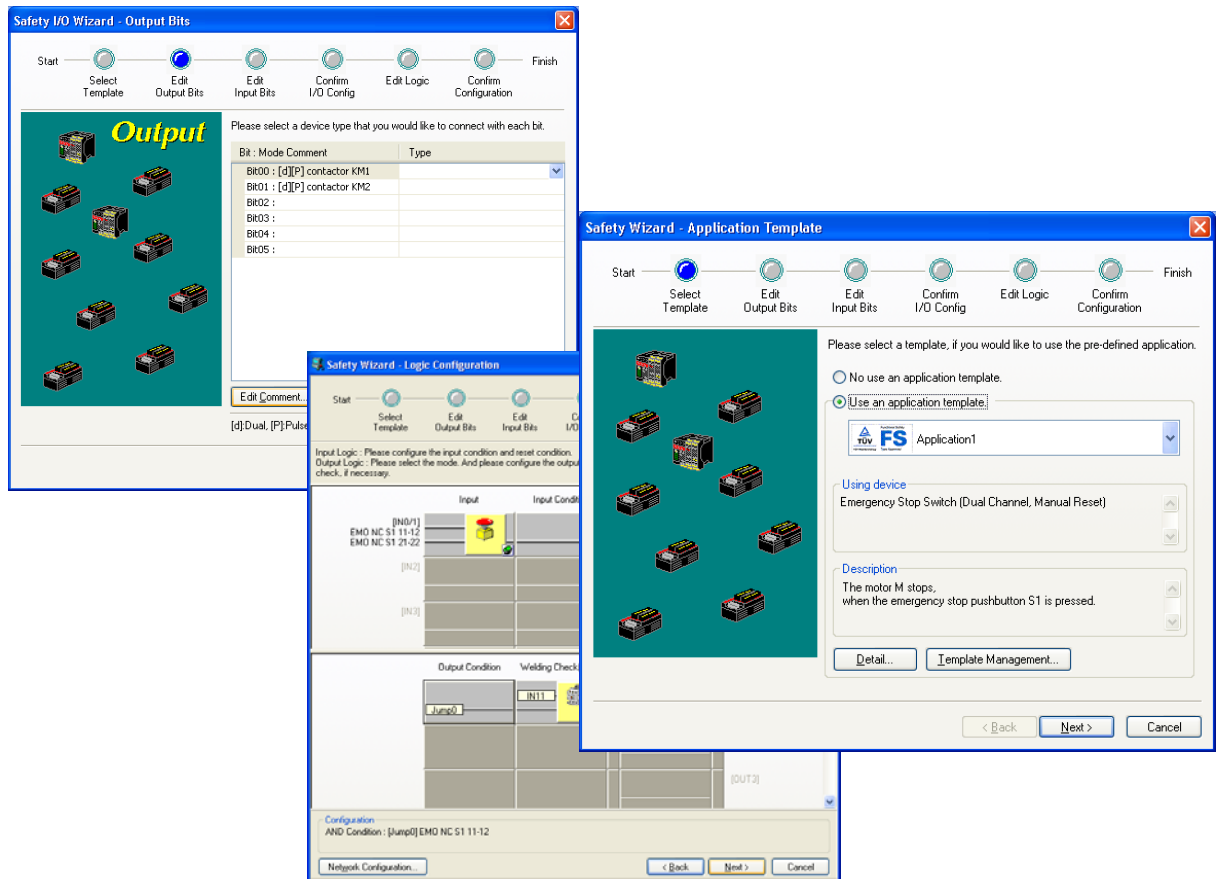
Safety I/O Wizard - Output Bits

Start Select Template Edit Output Bits Edit Input Bits Confirm I/O Config Edit Logic Confirm Configuration Finish

Output

Please select a device type that you would like to connect with each bit.

| Bit : Mode Comment | Type |
|---|---|
| Bit00 : [d][P] contactor KM1 | |
| Bit01 : [d][P] contactor KM2 | |
| Bit02 : | |
| Bit03 : | |
| Bit04 : | |
| Bit05 : | |

Edit Comment...

[d]:Dual, [P]:Pulse

Safety Wizard - Logic Configuration

Start Select Template Edit Output Bits Edit Input Bits C I/O

Input Logic : Please configure the input condition and reset condition.
Output Logic : Please select the mode. And please configure the output check, if necessary.

Input Input Condition

[IN0/1]
EMO NC S1 11-12
EMO NC S1 21-22

[IN2]

[IN3]

Output Condition Welding Check

IN11

Jump0

[OUT3]

Configuration
AND Condition : [Jump0] EMO NC S1 11-12

Network Configuration... < Back Next > Cancel

Safety Wizard - Application Template

Start Select Template Edit Output Bits Edit Input Bits Confirm I/O Config Edit Logic Confirm Configuration Finish

Please select a template, if you would like to use the pre-defined application.

No use an application template.

Use an application template.

TÜV FS Application1

Using device
Emergency Stop Switch (Dual Channel, Manual Reset)

Description
The motor M stops,
when the emergency stop pushbutton S1 is pressed.

Detail... Template Management...

< Back Next > Cancel